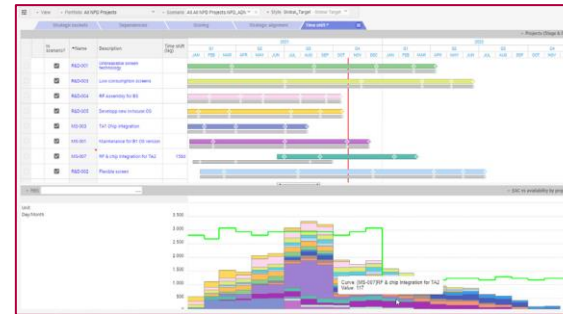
View · Portfolio: All NPD Projects · Scenario: All All NPD Projects NPD_ADV · Style: Global_Target · Global Target

Strategic buckets | Dependencies | Scoring | Strategic alignment | Time shift

Projects (Stage & S

| In scenario? | PName | Description | Time shift (wk) |
|---|---|---|---|
| ☑ | R&D-001 | Unbreakable screen technology | |
| ☑ | R&D-003 | Low consumption screens | |
| ☑ | R&D-004 | RF assembly for BG | |
| ☑ | R&D-005 | Develop new in-house OS | |
| ☑ | MS-003 | TA2 Chip integration | |
| ☑ | MS-001 | Maintenance for M1 OS version | |
| ☑ | MS-007 | RF & chip integration for TA2 | 1364 |
| ☑ | R&D-002 | Flexible screen | |

2021 2022
Q1 Q2 Q3 Q4 Q1 Q2 Q3 Q4
JAN FEB MAR APR MAY JUN JUL AUG SEP OCT NOV DEC JAN FEB MAR APR MAY JUN JUL AUG SEP OCT NOV

RSS

DAC vs availability by proj

Unit
Day/Month

3 500
3 000
2 500
2 000
1 500
1 000
500

Curve: [MS-007]RF & chip integration for TA2
Value: 117